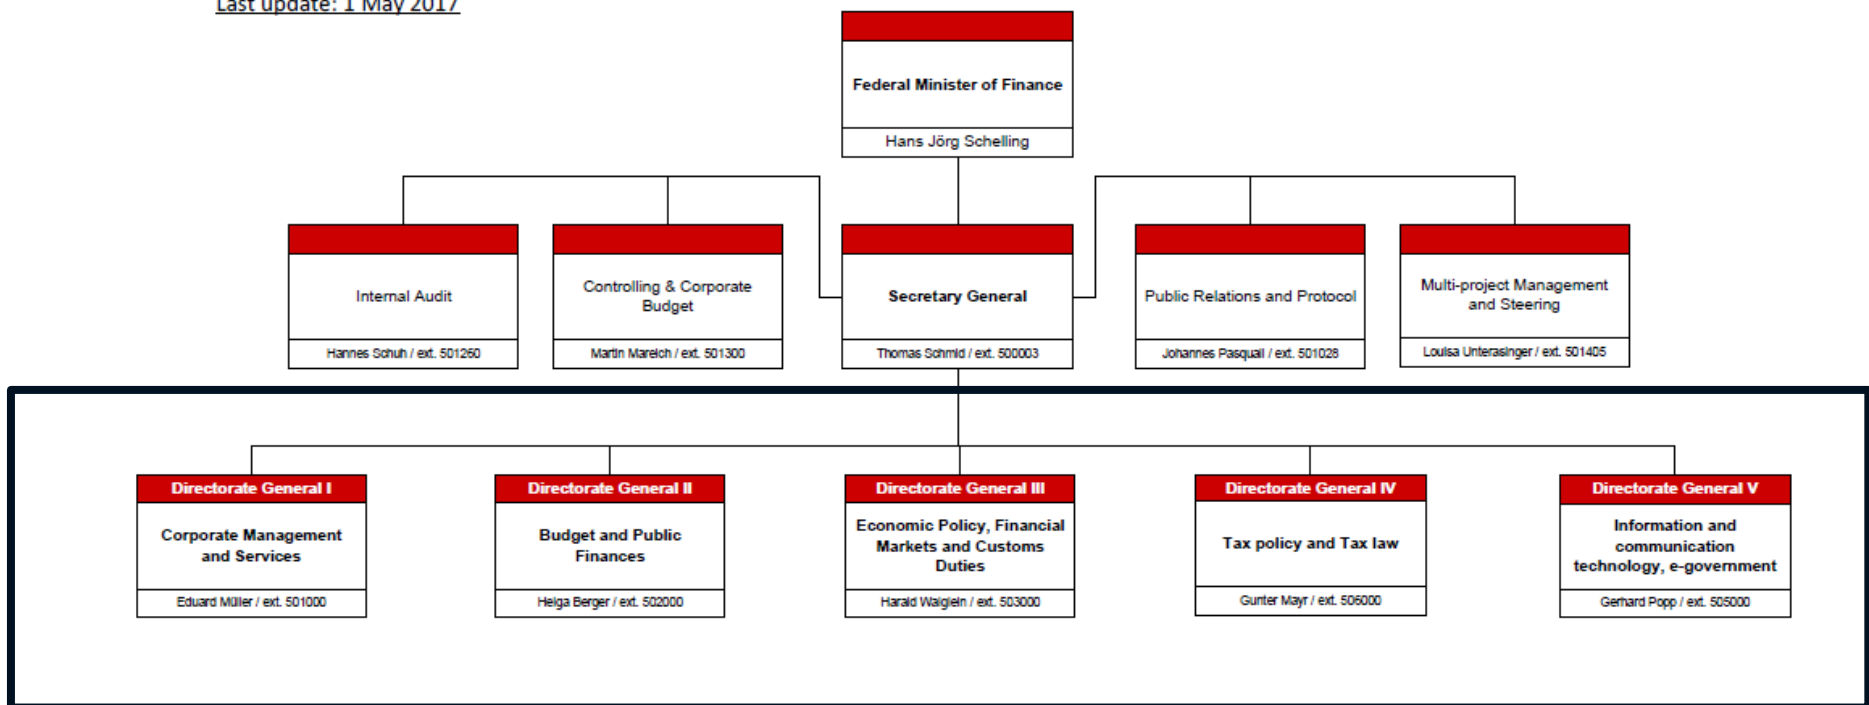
Last update: 1 May 2017

Federal Minister of Finance

Hans Jörg Schelling

Internal Audit

Hannes Schuh / ext. 501260

Controlling & Corporate Budget

Martin Mareich / ext. 501300

Secretary General

Thomas Schmid / ext. 500003

Public Relations and Protocol

Johannes Pasquali / ext. 501028

Multi-project Management and Steering

Louisa Unterasinger / ext. 501405

Directorate General I

Corporate Management and Services

Eduard Müller / ext. 501000

Directorate General II

Budget and Public Finances

Helga Berger / ext. 502000

Directorate General III

Economic Policy, Financial Markets and Customs Duties

Harald Waiglein / ext. 503000

Directorate General IV

Tax policy and Tax law

Gunter Mayr / ext. 506000

Directorate General V

Information and communication technology, e-government

Gerhard Popp / ext. 505000